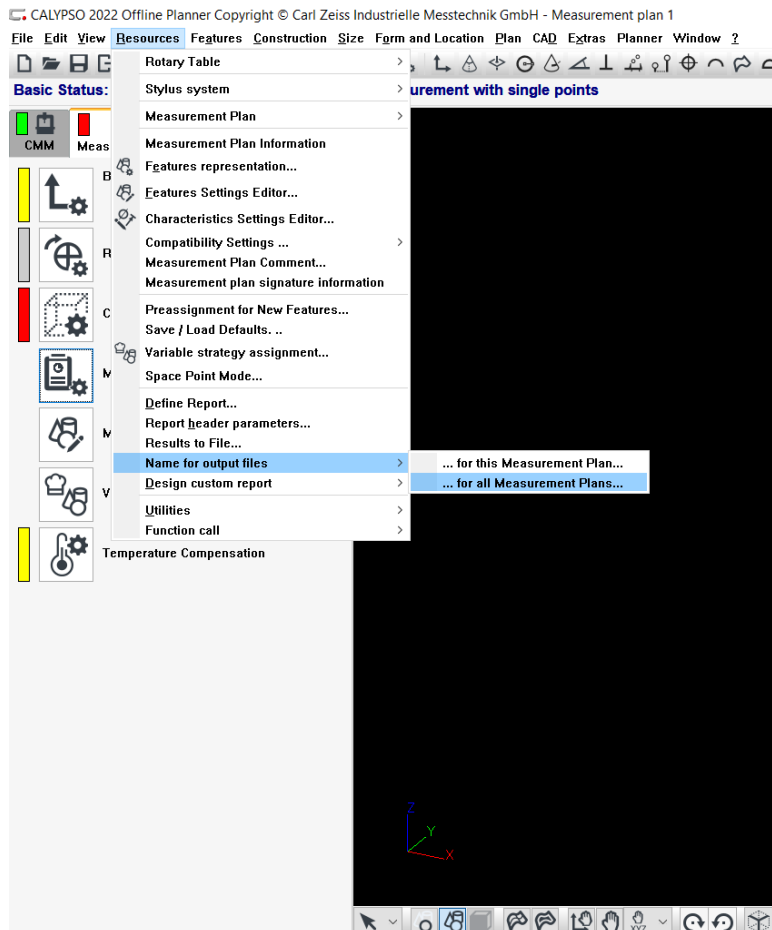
CALYPSO 2022 Offline Planner Copyright © Carl Zeiss Industrielle Messtechnik GmbH - Measurement plan 1

File Edit View Resources Features Construction Size Form and Location Plan CAD Extras Planner Window ?

Basic Status: urement with single points

CMM Meas

B

R

C

M

M

V

Temperature Compensation

Rotary Table
Stylus system
Measurement Plan
Measurement Plan Information
Features representation...
Features Settings Editor...
Characteristics Settings Editor...
Compatibility Settings ...
Measurement Plan Comment...
Measurement plan signature information
Preassignment for New Features...
Save / Load Defaults. ..
Variable strategy assignment...
Space Point Mode...
Define Report...
Report header parameters...
Results to File...
Name for output files
Design custom report
Utilities
Function call

... for this Measurement Plan...
... for all Measurement Plans...

Z
Y
X